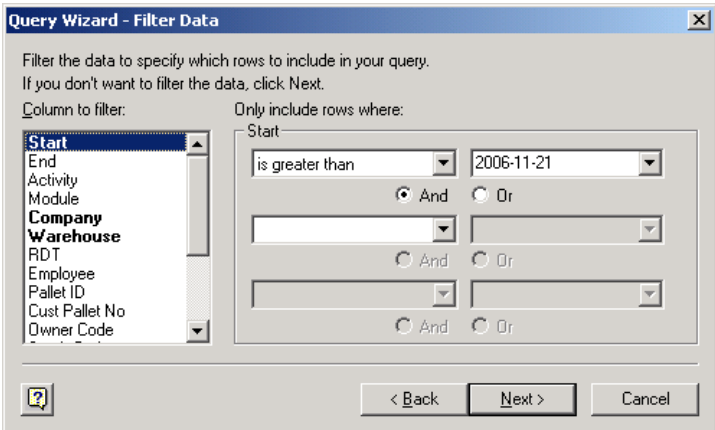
Query Wizard - Filter Data

Filter the data to specify which rows to include in your query.
If you don't want to filter the data, click Next.

Column to filter:

Start
End
Activity
Module
Company
Warehouse
RDT
Employee
Pallet ID
Cust Pallet No
Owner Code

Only include rows where:

Start

is greater than
2006-11-21
And
Or
And
Or
And
Or

?
< Back
Next >
Cancel